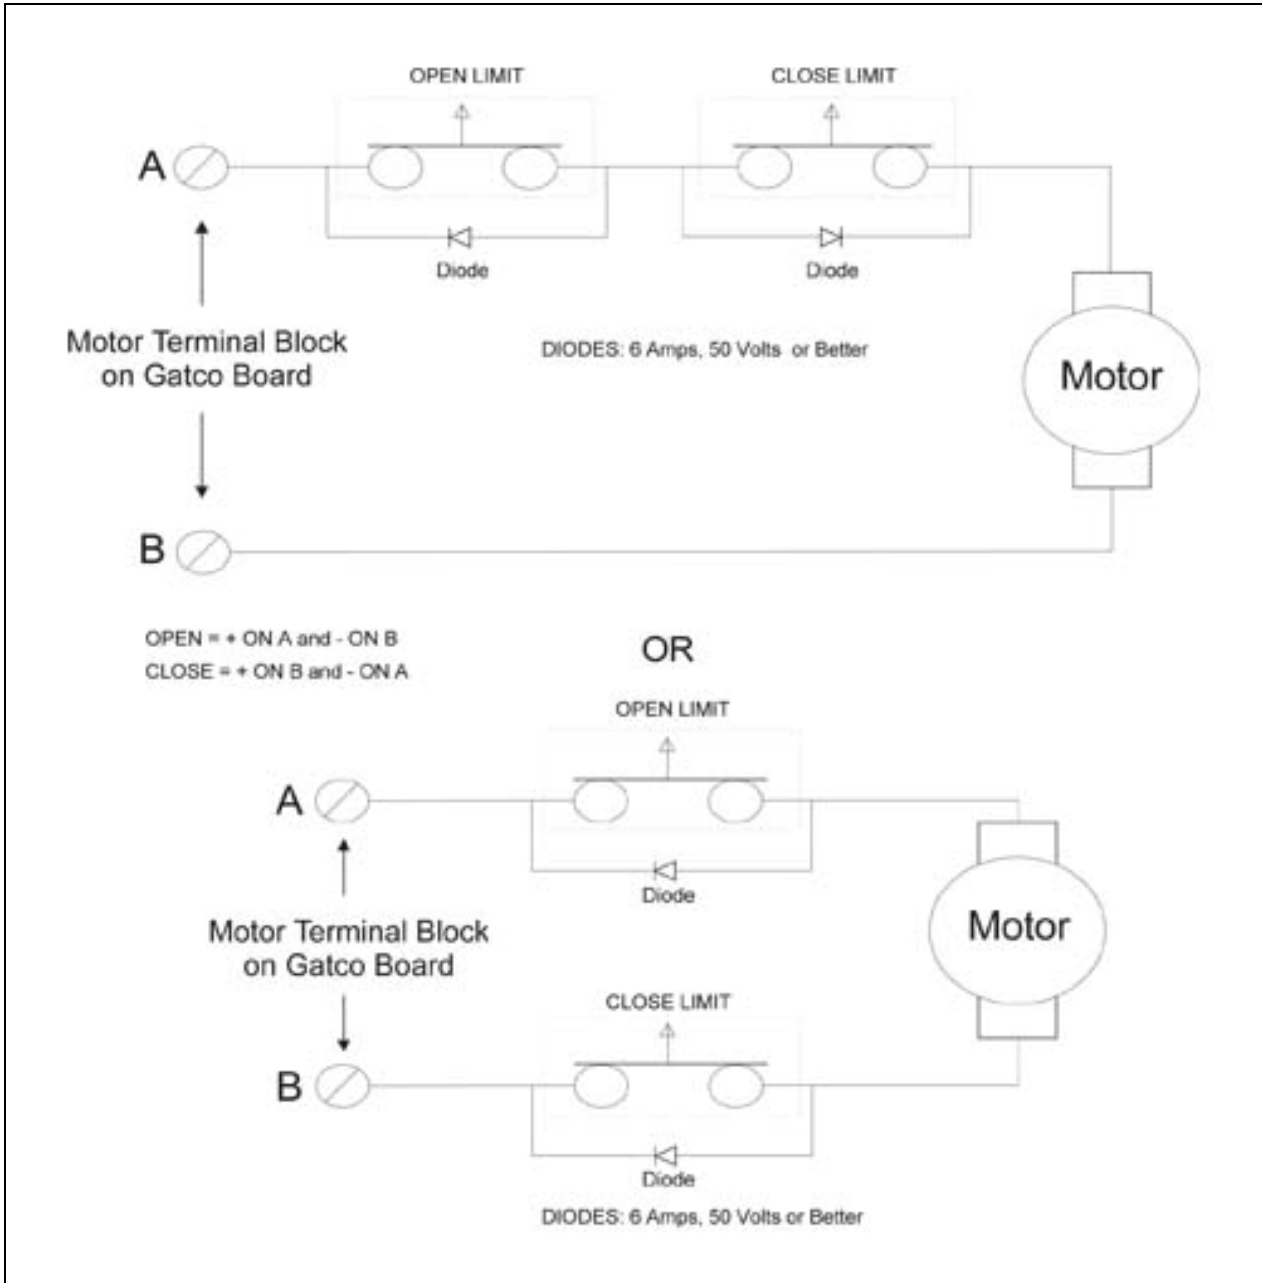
OPEN LIMIT

CLOSE LIMIT

A

Diode

Diode

Motor Terminal Block on Gatco Board

DIODES: 6 Amps, 50 Volts or Better

Motor

B

OPEN = + ON A and - ON B
CLOSE = + ON B and - ON A

OR

OPEN LIMIT

A

Diode

Motor Terminal Block on Gatco Board

Motor

CLOSE LIMIT

B

Diode

DIODES: 6 Amps, 50 Volts or Better